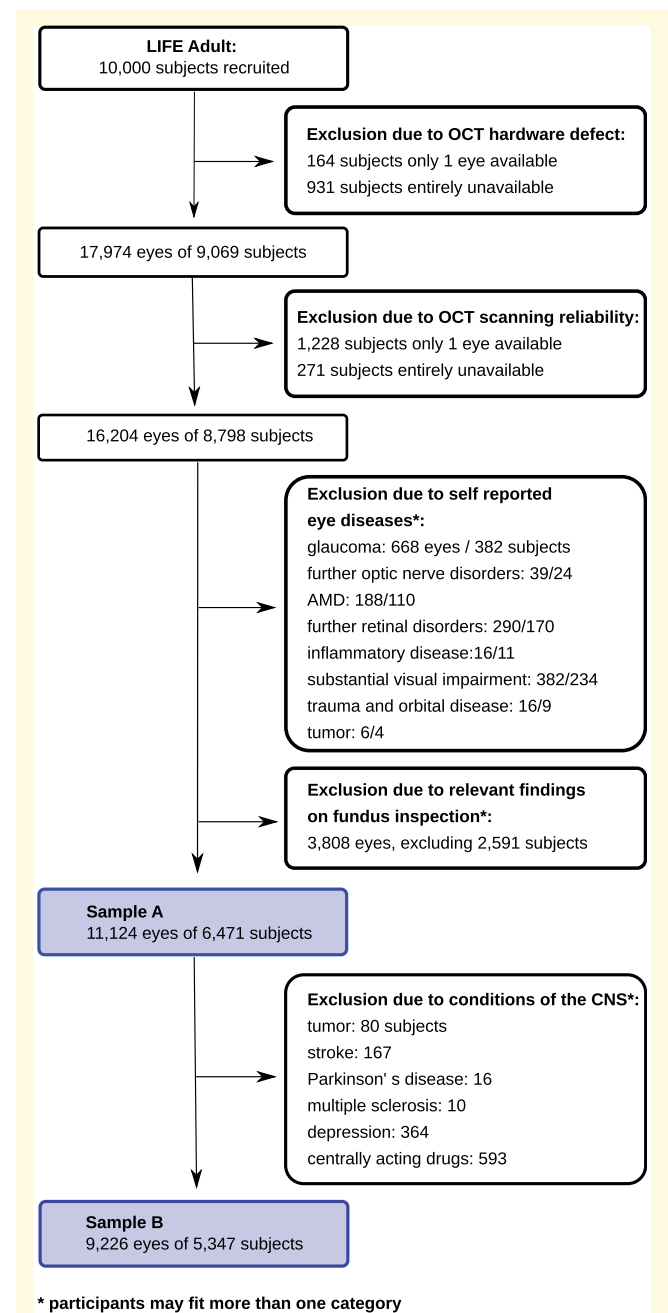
LIFE Adult:
10,000 subjects recruited

Exclusion due to OCT hardware defect:
164 subjects only 1 eye available
931 subjects entirely unavailable

17,974 eyes of 9,069 subjects

Exclusion due to OCT scanning reliability:
1,228 subjects only 1 eye available
271 subjects entirely unavailable

16,204 eyes of 8,798 subjects

Exclusion due to self reported eye diseases*:
glaucoma: 668 eyes / 382 subjects
further optic nerve disorders: 39/24
AMD: 188/110
further retinal disorders: 290/170
inflammatory disease:16/11
substantial visual impairment: 382/234
trauma and orbital disease: 16/9
tumor: 6/4

Exclusion due to relevant findings on fundus inspection*:
3,808 eyes, excluding 2,591 subjects

Sample A
11,124 eyes of 6,471 subjects

Exclusion due to conditions of the CNS*:
tumor: 80 subjects
stroke: 167
Parkinson' s disease: 16
multiple sclerosis: 10
depression: 364
centrally acting drugs: 593

Sample B
9,226 eyes of 5,347 subjects

* participants may fit more than one category